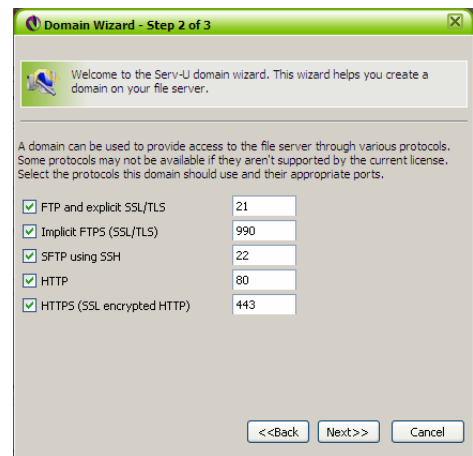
Domain Wizard - Step 2 of 3

Welcome to the Serv-U domain wizard. This wizard helps you create a domain on your file server.

A domain can be used to provide access to the file server through various protocols. Some protocols may not be available if they aren't supported by the current license. Select the protocols this domain should use and their appropriate ports.

FTP and explicit SSL/TLS 21
Implicit FTPS (SSL/TLS) 990
SFTP using SSH 22
HTTP 80
HTTPS (SSL encrypted HTTP) 443

<<Back Next>> Cancel